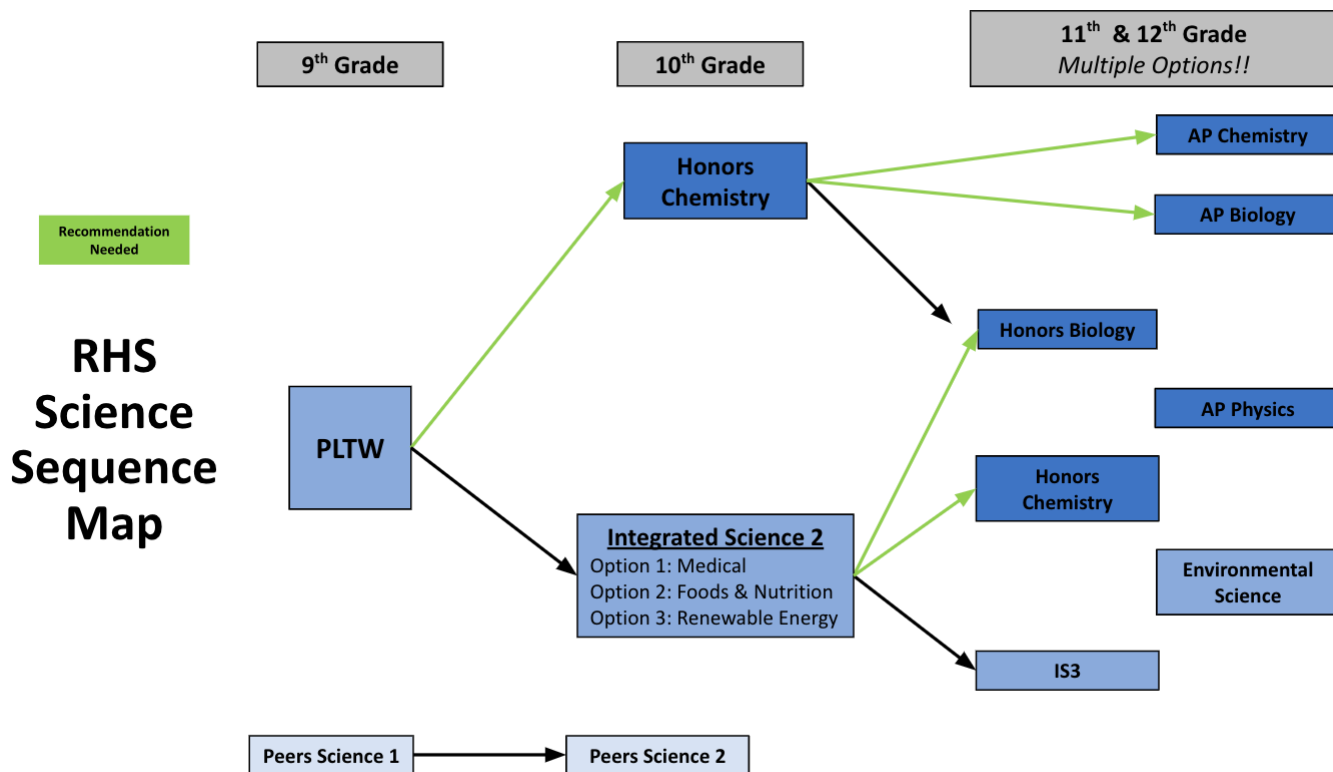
9$^{th}$ Grade

10$^{th}$ Grade

11$^{th}$ & 12$^{th}$ Grade
Multiple Options!!

Recommendation Needed

RHS Science Sequence Map

Honors Chemistry

AP Chemistry

AP Biology

Honors Biology

AP Physics

PLTW

Honors Chemistry

Integrated Science 2
Option 1: Medical
Option 2: Foods & Nutrition
Option 3: Renewable Energy

Environmental Science

IS3

Peers Science 1

Peers Science 2